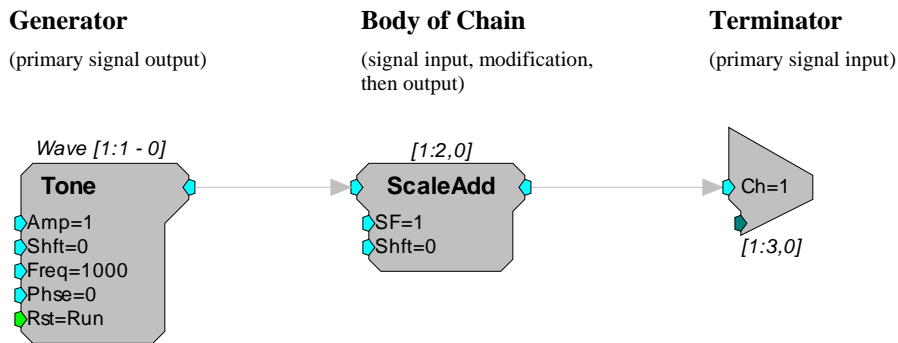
Generator

(primary signal output)

Body of Chain

(signal input, modification, then output)

Terminator

(primary signal input)

Wave [1:1 - 0]

Tone

Amp=1

Shft=0

Freq=1000

Phse=0

Rst=Run

[1:2,0]

ScaleAdd

SF=1

Shft=0

Ch=1

[1:3,0]